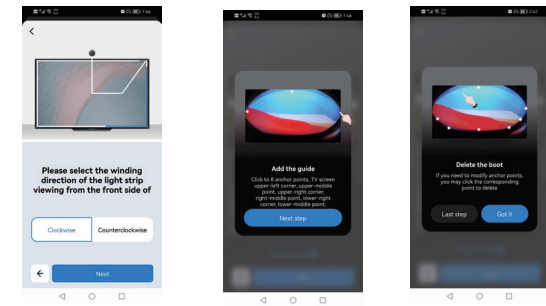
7:44

<

Please select the winding direction of the light strip viewing from the front side of

Clockwise

Counterclockwise

←

Next

7:44

Add the guide

Click to 8 anchor points, TV screen upper-left corner, upper-middle point, upper-right corner, right-middle point, lower-right corner, lower-middle point

Next step

7:47

Delete the boot

If you need to modify anchor points, you may click the corresponding point to delete

Last step

Got it